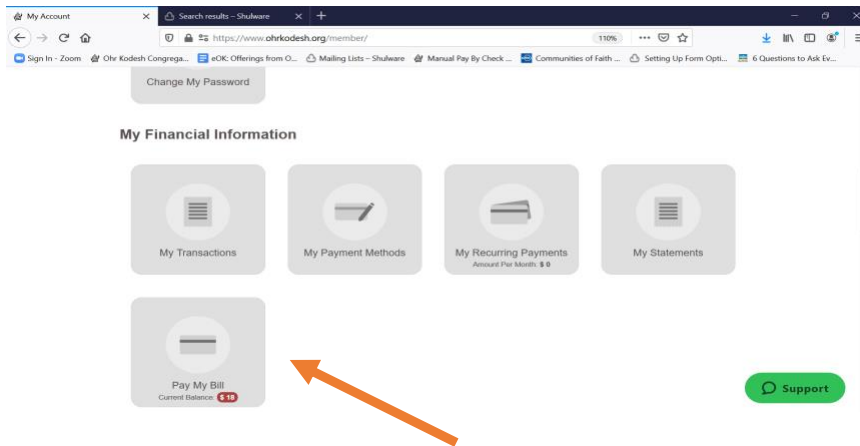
My Account
Search results – Shulware
https://www.ohrkodesh.org/member/
110%
Sign In - Zoom
Ohr Kodesh Congrega...
eOK: Offerings from O...
Mailing Lists – Shulware
Manual Pay By Check ...
Communities of Faith ...
Setting Up Form Opti...
6 Questions to Ask Ev...

Change My Password

My Financial Information

My Transactions

My Payment Methods

My Recurring Payments
Amount Per Month: $ 0

My Statements

Pay My Bill
Current Balance: $ 18

Support